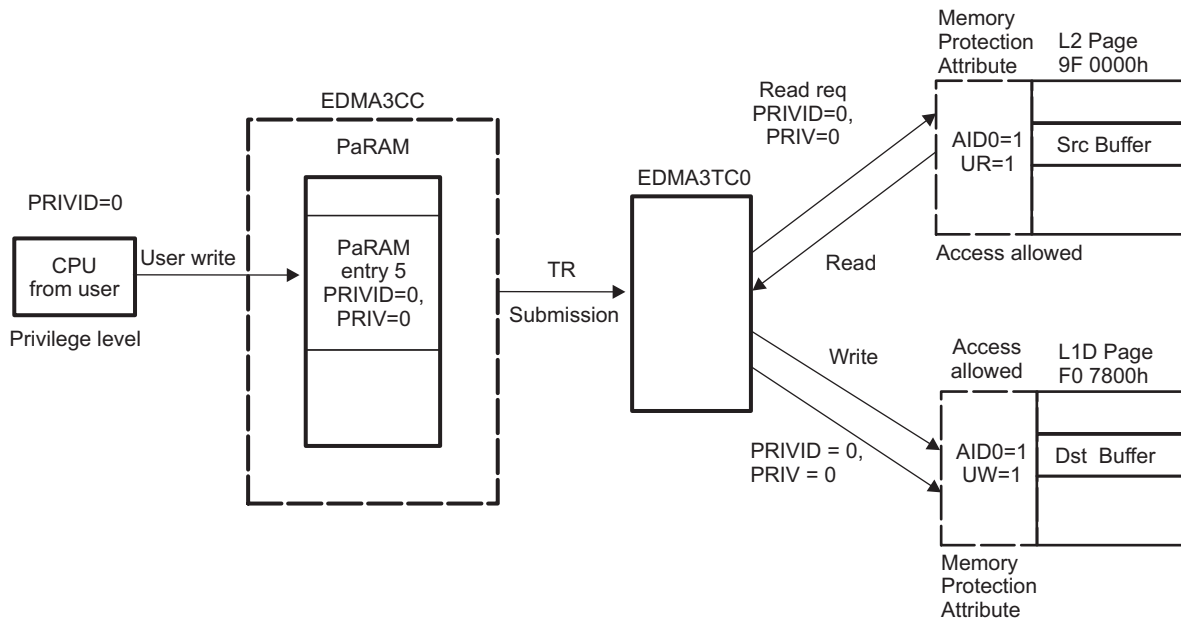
PRIVID=0

CPU
from user

Privilege level

User write

EDMA3CC

PaRAM

PaRAM
entry 5
PRIVID=0,
PRIV=0

TR

Submission

EDMA3TC0

Read req
PRIVID=0,
PRIV=0

Read

Memory
Protection
Attribute

L2 Page
9F 0000h

AID0=1
UR=1

Src Buffer

Access allowed

Write

PRIVID = 0,
PRIV = 0

Access
allowed

L1D Page
F0 7800h

AID0=1
UW=1

Dst Buffer

Memory
Protection
Attribute